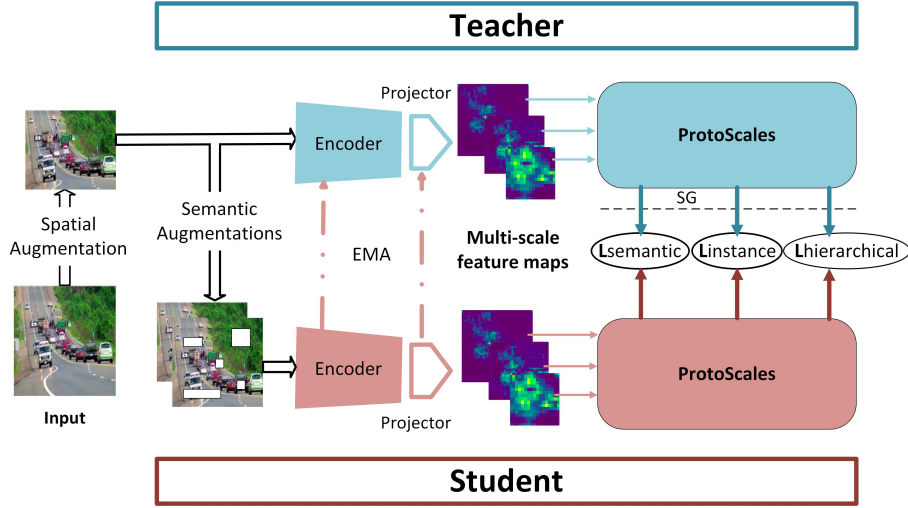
Teacher

Projector

Encoder

ProtoScales

Spatial Augmentation

Semantic Augmentations

SG

EMA

Multi-scale feature maps

Lsemantic

Linstance

Lhierarchical

Encoder

ProtoScales

Input

Projector

Student